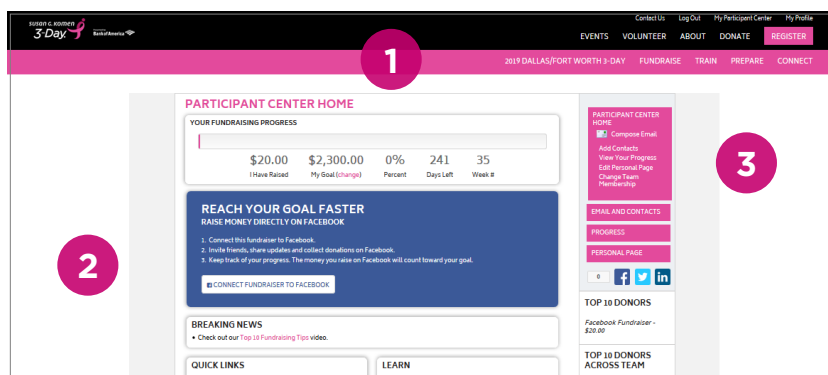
SUSAN G. KOMEN 3-Day. Bank of America

Contact Us Log Out My Participant Center My Profile

EVENTS VOLUNTEER ABOUT DONATE REGISTER

1

2019 DALLAS/FORT WORTH 3-DAY FUNDRAISE TRAIN PREPARE CONNECT

PARTICIPANT CENTER HOME

YOUR FUNDRAISING PROGRESS

| $20.00 | $2,300.00 | 0% | 241 | 35 |
|---|---|---|---|---|
| I Have Raised | My Goal (change) | Percent | Days Left | Week # |

REACH YOUR GOAL FASTER
RAISE MONEY DIRECTLY ON FACEBOOK

1. Connect this fundraiser to Facebook.
2. Invite friends, share updates and collect donations on Facebook.
3. Keep track of your progress. The money you raise on Facebook will count toward your goal.

CONNECT FUNDRAISER TO FACEBOOK

BREAKING NEWS
• Check out our Top 10 Fundraising Tips video.

QUICK LINKS

LEARN

2

PARTICIPANT CENTER HOME
Compose Email
Add Contacts
View Your Progress
Edit Personal Page
Change Team Membership

EMAIL AND CONTACTS

PROGRESS

PERSONAL PAGE

0

TOP 10 DONORS

Facebook Fundraiser - $20.00

TOP 10 DONORS ACROSS TEAM

3